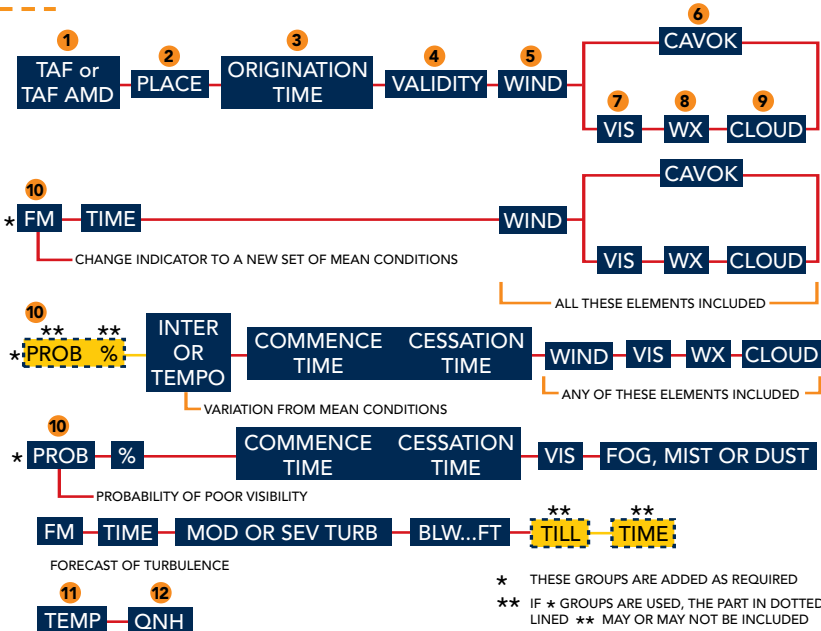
1 TAF or TAF AMD
2 PLACE
3 ORIGINATION TIME
4 VALIDITY
5 WIND
6 CAVOK
7 VIS
8 WX
9 CLOUD

10
* FM
TIME
WIND
CAVOK
VIS
WX
CLOUD
CHANGE INDICATOR TO A NEW SET OF MEAN CONDITIONS
ALL THESE ELEMENTS INCLUDED

10
** **
* PROB %
INTER OR TEMPO
COMMENCE TIME
CESSATION TIME
WIND
VIS
WX
CLOUD
ANY OF THESE ELEMENTS INCLUDED
VARIATION FROM MEAN CONDITIONS

10
* PROB
%
COMMENCE TIME
CESSATION TIME
VIS
FOG, MIST OR DUST
PROBABILITY OF POOR VISIBILITY

FM
TIME
MOD OR SEV TURB
BLW...FT
**
TILL
**
TIME
FORECAST OF TURBULENCE

11 TEMP
12 QNH

* THESE GROUPS ARE ADDED AS REQUIRED
** IF * GROUPS ARE USED, THE PART IN DOTTED LINED ** MAY OR MAY NOT BE INCLUDED